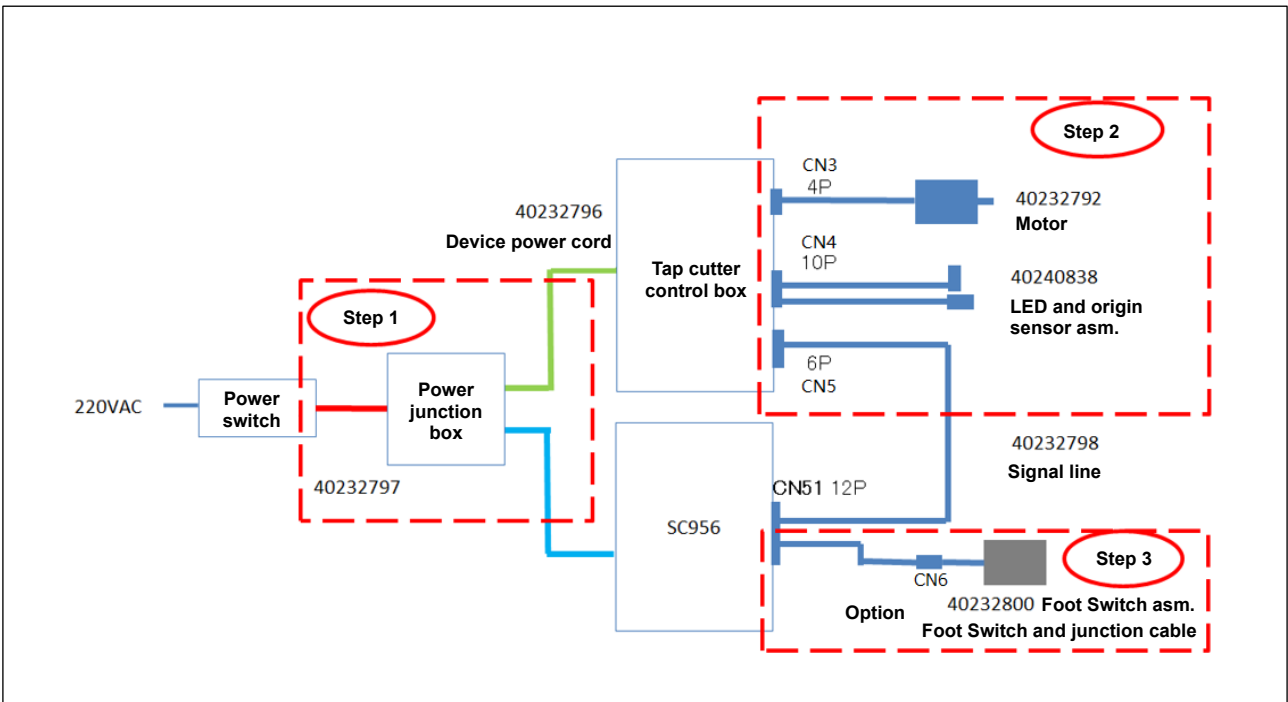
Step 2

CN3
4P

40232792
Motor

40232796
Device power cord

Tap cutter control box

CN4
10P

40240838
LED and origin sensor asm.

Step 1

6P
CN5

220VAC

Power switch

Power junction box

40232798
Signal line

40232797

CN51 12P

SC956

Step 3

CN6

Option

40232800 Foot Switch asm.
Foot Switch and junction cable